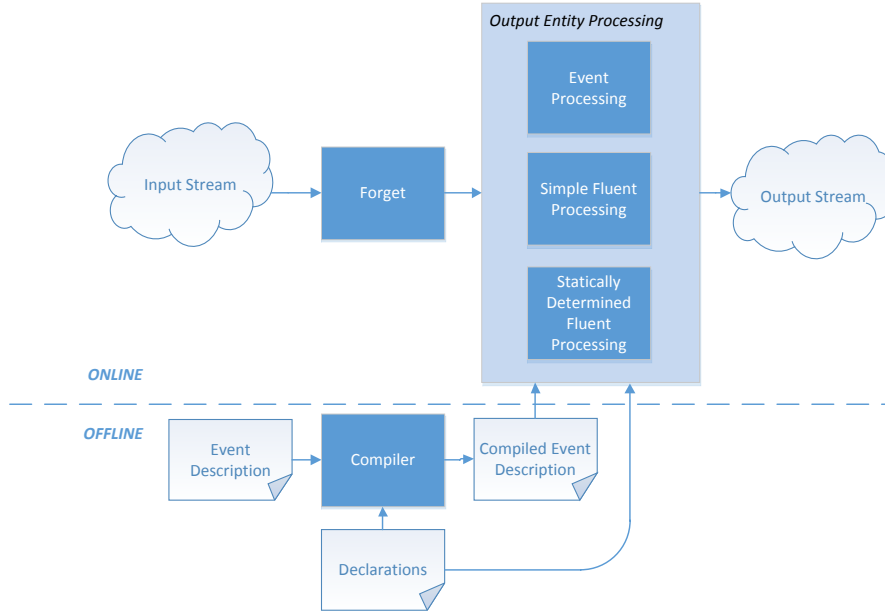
Output Entity Processing

Event Processing

Simple Fluent Processing

Statically Determined Fluent Processing

Input Stream

Forget

Output Stream

ONLINE

OFFLINE

Event Description

Compiler

Compiled Event Description

Declarations